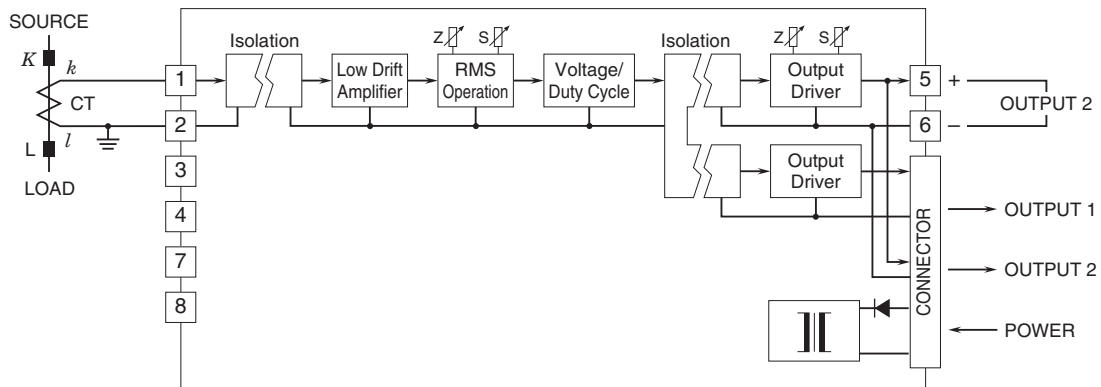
SOURCE

$K$

$k$

CT

L

$l$

LOAD

1

2

3

4

7

8

Isolation

Low Drift Amplifier

Z

S

RMS Operation

Voltage/ Duty Cycle

Isolation

Z

S

Output Driver

Output Driver

5

6

+

–

OUTPUT 2

CONNECTOR

OUTPUT 1

OUTPUT 2

POWER